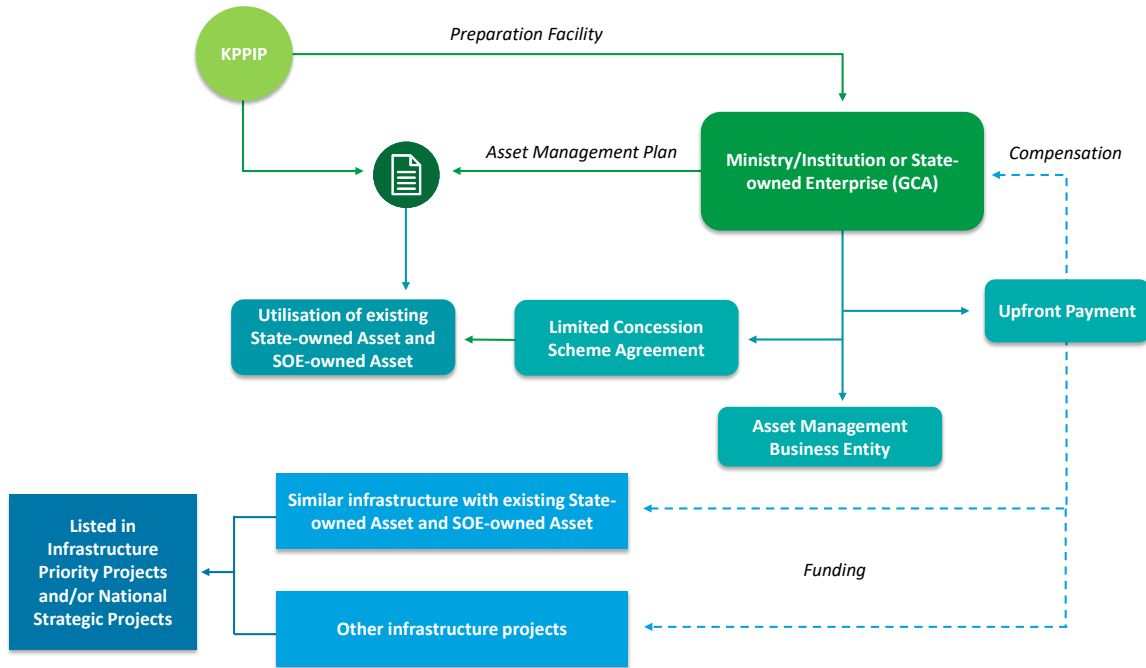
KPPIP

Preparation Facility

Asset Management Plan

Ministry/Institution or State-owned Enterprise (GCA)

Compensation

Utilisation of existing State-owned Asset and SOE-owned Asset

Limited Concession Scheme Agreement

Upfront Payment

Asset Management Business Entity

Similar infrastructure with existing State-owned Asset and SOE-owned Asset

Listed in Infrastructure Priority Projects and/or National Strategic Projects

Funding

Other infrastructure projects